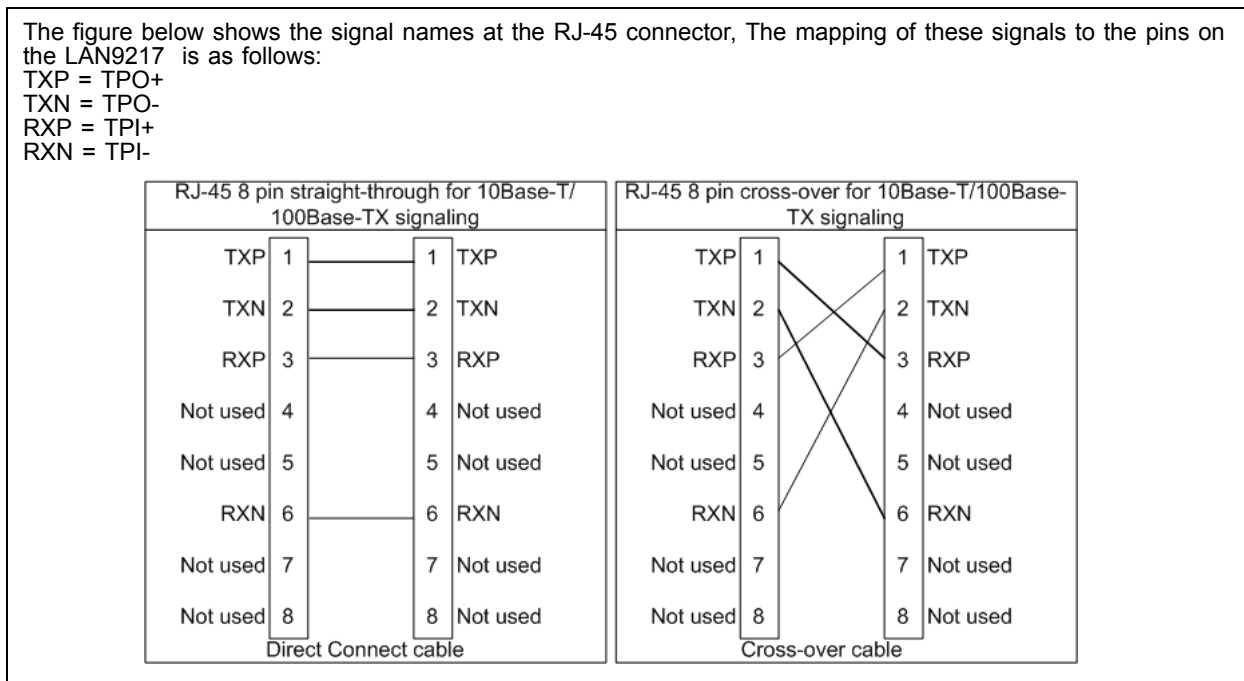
The figure below shows the signal names at the RJ-45 connector, The mapping of these signals to the pins on the LAN9217 is as follows:
TXP = TPO+
TXN = TPO-
RXP = TPI+
RXN = TPI-

RJ-45 8 pin straight-through for 10Base-T/ 100Base-TX signaling

TXP 1 1 TXP
TXN 2 2 TXN
RXP 3 3 RXP
Not used 4 4 Not used
Not used 5 5 Not used
RXN 6 6 RXN
Not used 7 7 Not used
Not used 8 8 Not used

Direct Connect cable

RJ-45 8 pin cross-over for 10Base-T/100Base-TX signaling

TXP 1 1 TXP
TXN 2 2 TXN
RXP 3 3 RXP
Not used 4 4 Not used
Not used 5 5 Not used
RXN 6 6 RXN
Not used 7 7 Not used
Not used 8 8 Not used

Cross-over cable